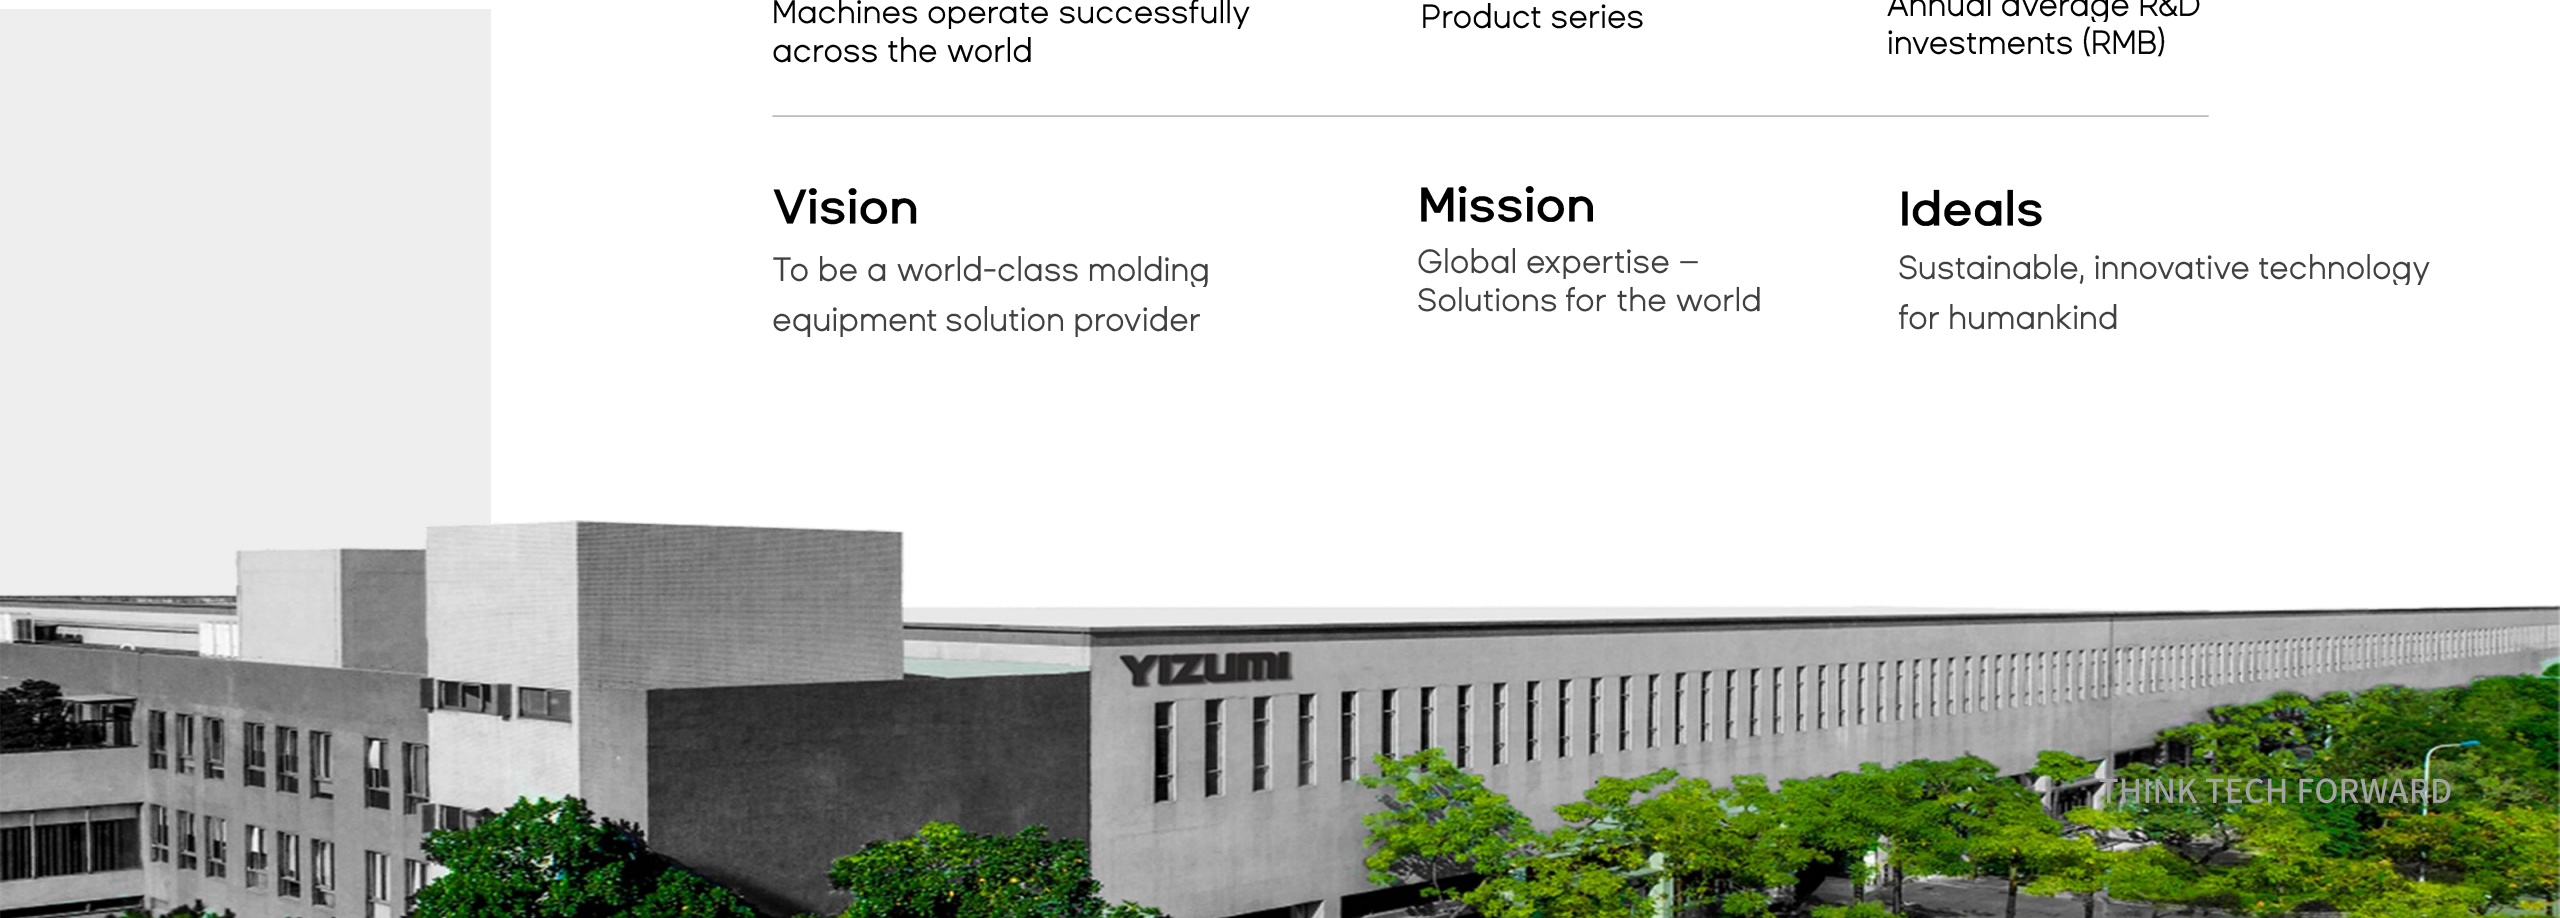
Machines operate successfully across the world

Product series

Annual average R&D investments (RMB)

Vision

To be a world-class molding equipment solution provider

Mission

Global expertise – Solutions for the world

Ideals

Sustainable, innovative technology for humankind

YIZUMI

THINK TECH FORWARD